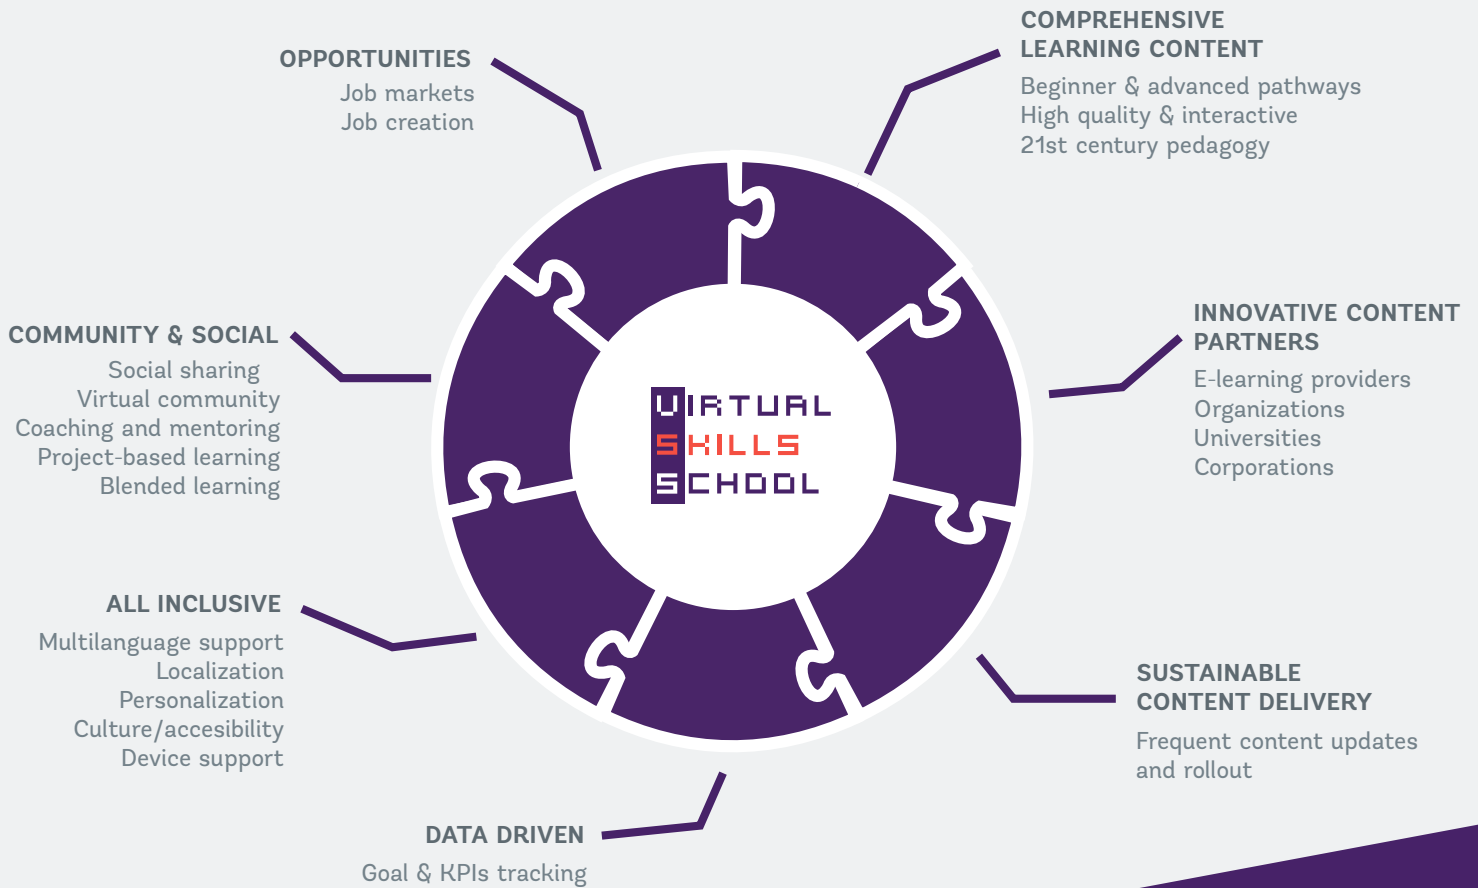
OPPORTUNITIES
Job markets
Job creation

COMPREHENSIVE LEARNING CONTENT
Beginner & advanced pathways
High quality & interactive
21st century pedagogy

COMMUNITY & SOCIAL
Social sharing
Virtual community
Coaching and mentoring
Project-based learning
Blended learning

VIRTUAL
SKILLS
SCHOOL

INNOVATIVE CONTENT PARTNERS
E-learning providers
Organizations
Universities
Corporations

ALL INCLUSIVE
Multilanguage support
Localization
Personalization
Culture/accesibility
Device support

SUSTAINABLE CONTENT DELIVERY
Frequent content updates and rollout

DATA DRIVEN
Goal & KPIs tracking